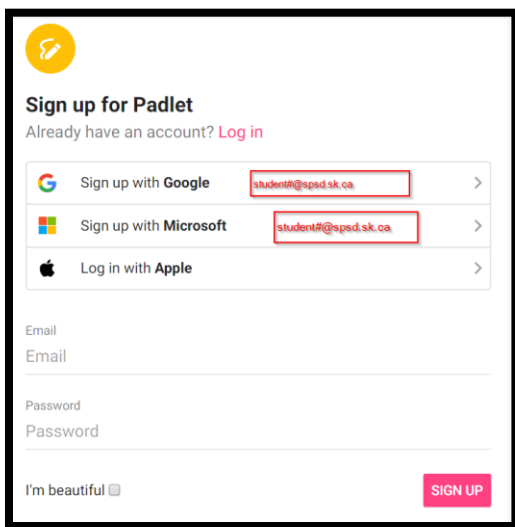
Sign up for Padlet

Already have an account? Log in

Sign up with Google student#@spsd.sk.ca

Sign up with Microsoft student#@spsd.sk.ca

Log in with Apple

Email

Email

Password

Password

I'm beautiful

SIGN UP